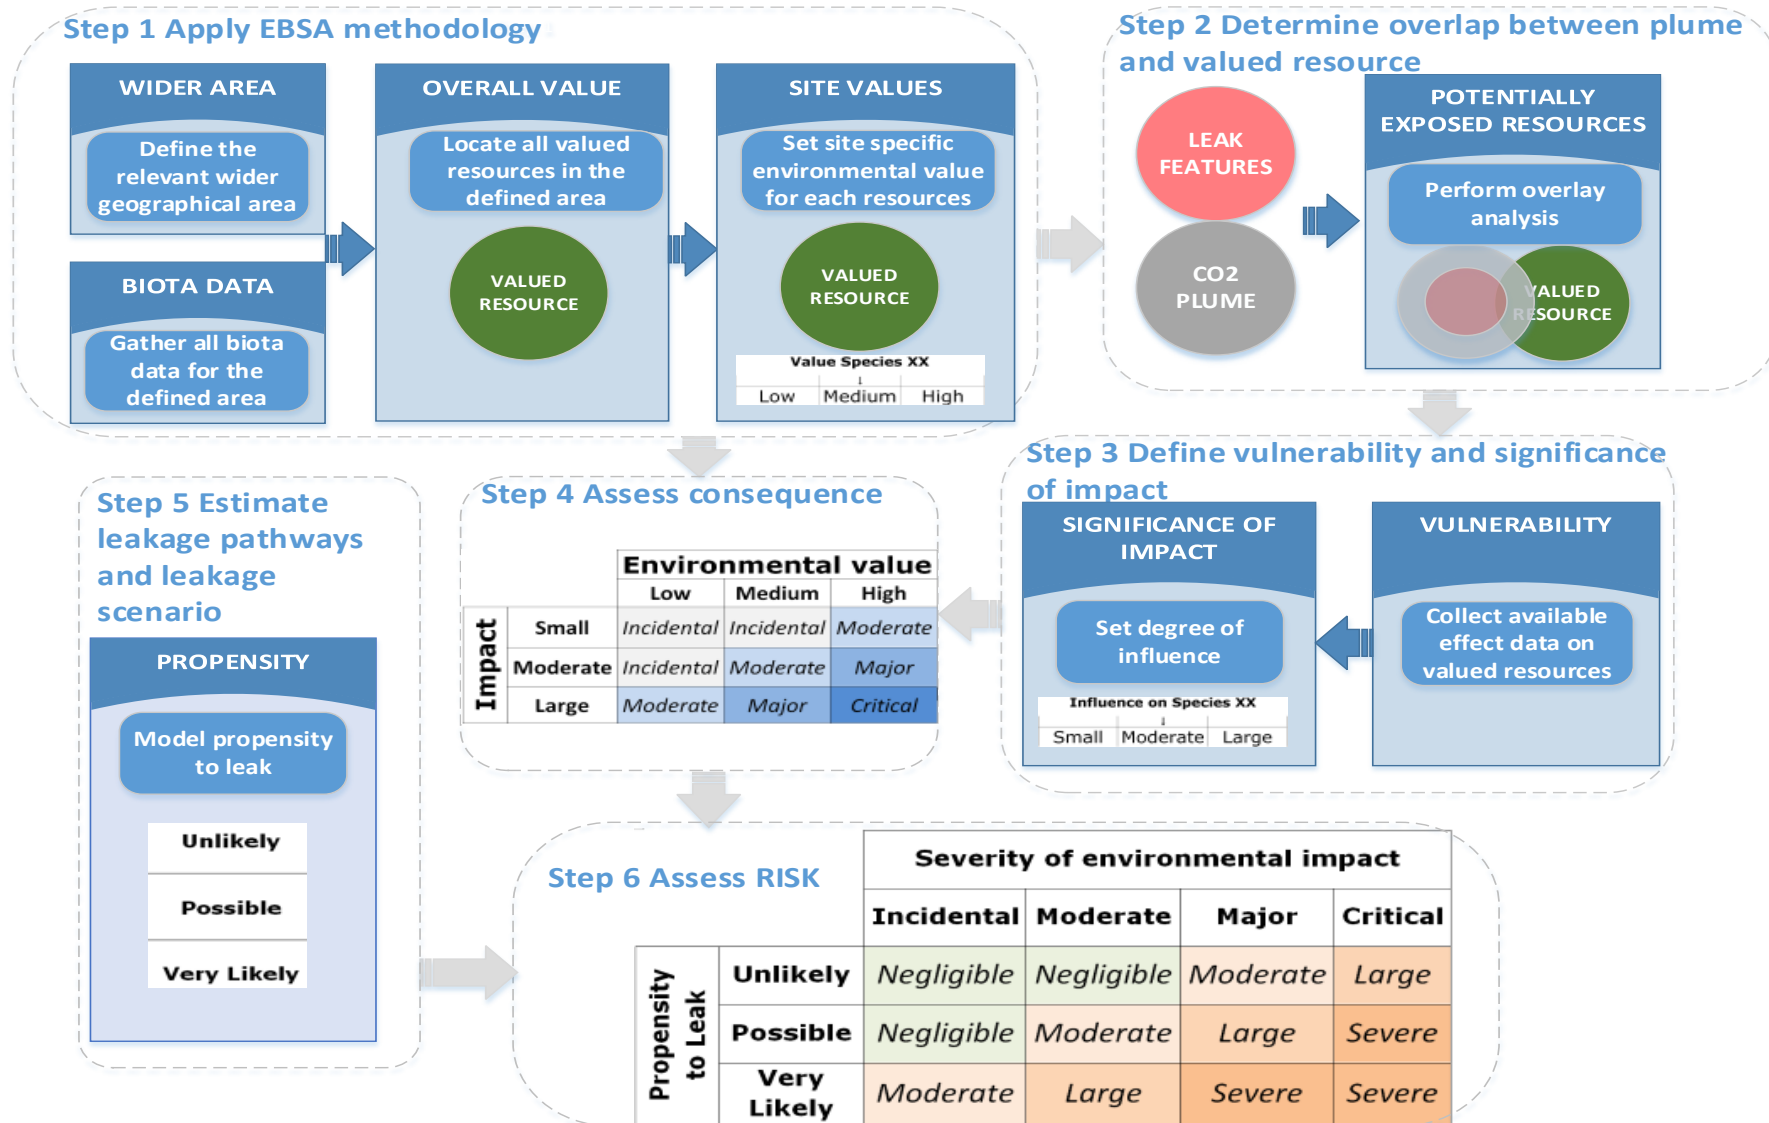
Step 1 Apply EBSA methodology

WIDER AREA

Define the relevant wider geographical area

BIOTA DATA

Gather all biota data for the defined area

OVERALL VALUE

Locate all valued resources in the defined area

VALUED RESOURCE

SITE VALUES

Set site specific environmental value for each resources

VALUED RESOURCE

Value Species XX

Low Medium High

Step 2 Determine overlap between plume and valued resource

LEAK FEATURES

CO2 PLUME

POTENTIALLY EXPOSED RESOURCES

Perform overlay analysis

VALUED RESOURCE

Step 3 Define vulnerability and significance of impact

SIGNIFICANCE OF IMPACT

Set degree of influence

Influence on Species XX

Small Moderate Large

VULNERABILITY

Collect available effect data on valued resources

Step 4 Assess consequence

| | | Environmental value | | |
|---|---|---|---|---|
| | | Low | Medium | High |
| Impact | Small | Incidental | Incidental | Moderate |
| | Moderate | Incidental | Moderate | Major |
| | Large | Moderate | Major | Critical |

Step 5 Estimate leakage pathways and leakage scenario

PROPENSITY

Model propensity to leak

Unlikely

Possible

Very Likely

Step 6 Assess RISK

| | | Severity of environmental impact | | | |
|---|---|---|---|---|---|
| | | Incidental | Moderate | Major | Critical |
| Propensity to Leak | Unlikely | Negligible | Negligible | Moderate | Large |
| | Possible | Negligible | Moderate | Large | Severe |
| | Very Likely | Moderate | Large | Severe | Severe |